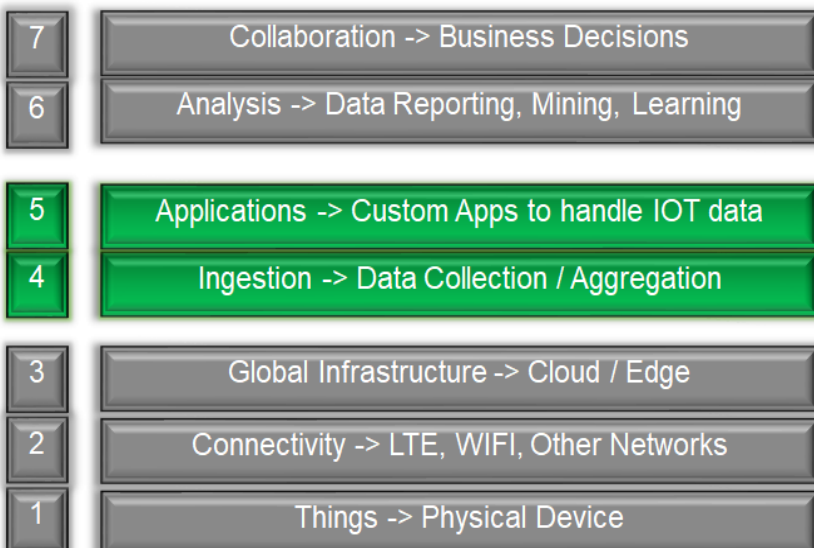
7
Collaboration -> Business Decisions

6
Analysis -> Data Reporting, Mining, Learning

5
Applications -> Custom Apps to handle IOT data

4
Ingestion -> Data Collection / Aggregation

3
Global Infrastructure -> Cloud / Edge

2
Connectivity -> LTE, WIFI, Other Networks

1
Things -> Physical Device